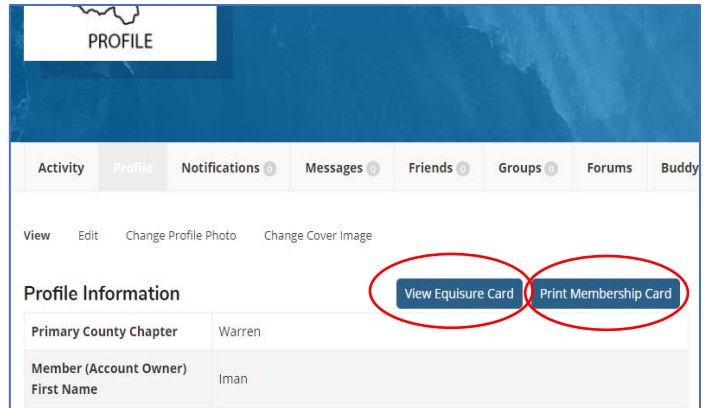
PROFILE

Activity Profile Notifications 0 Messages 0 Friends 0 Groups 0 Forums Buddy

View Edit Change Profile Photo Change Cover Image

Profile Information

View Equisure Card

Print Membership Card

| Primary County Chapter | Warren |
|---|---|
| Member (Account Owner) First Name | Iman |